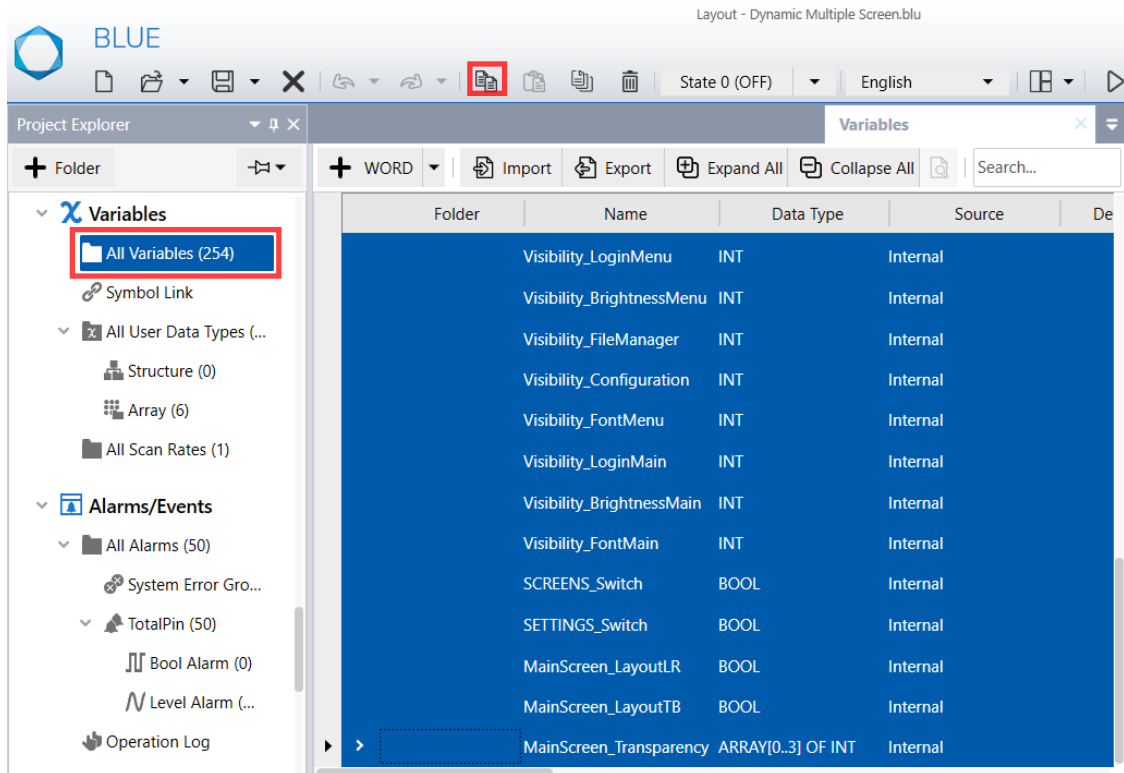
Layout - Dynamic Multiple Screen.blu

BLUE

State 0 (OFF)

English

Project Explorer

Variables

Folder

WORD

Import

Export

Expand All

Collapse All

Search...

Variables

All Variables (254)

Symbol Link

All User Data Types (...

Structure (0)

Array (6)

All Scan Rates (1)

Alarms/Events

All Alarms (50)

System Error Gro...

TotalPin (50)

Bool Alarm (0)

Level Alarm (...

Operation Log

| Folder | Name | Data Type | Source | De |
|---|---|---|---|---|
| | Visibility_LoginMenu | INT | Internal | |
| | Visibility_BrightnessMenu | INT | Internal | |
| | Visibility_FileManager | INT | Internal | |
| | Visibility_Configuration | INT | Internal | |
| | Visibility_FontMenu | INT | Internal | |
| | Visibility_LoginMain | INT | Internal | |
| | Visibility_BrightnessMain | INT | Internal | |
| | Visibility_FontMain | INT | Internal | |
| | SCREENS_Switch | BOOL | Internal | |
| | SETTINGS_Switch | BOOL | Internal | |
| | MainScreen_LayoutLR | BOOL | Internal | |
| | MainScreen_LayoutTB | BOOL | Internal | |
| | MainScreen_Transparency | ARRAY[0..3] OF INT | Internal | |